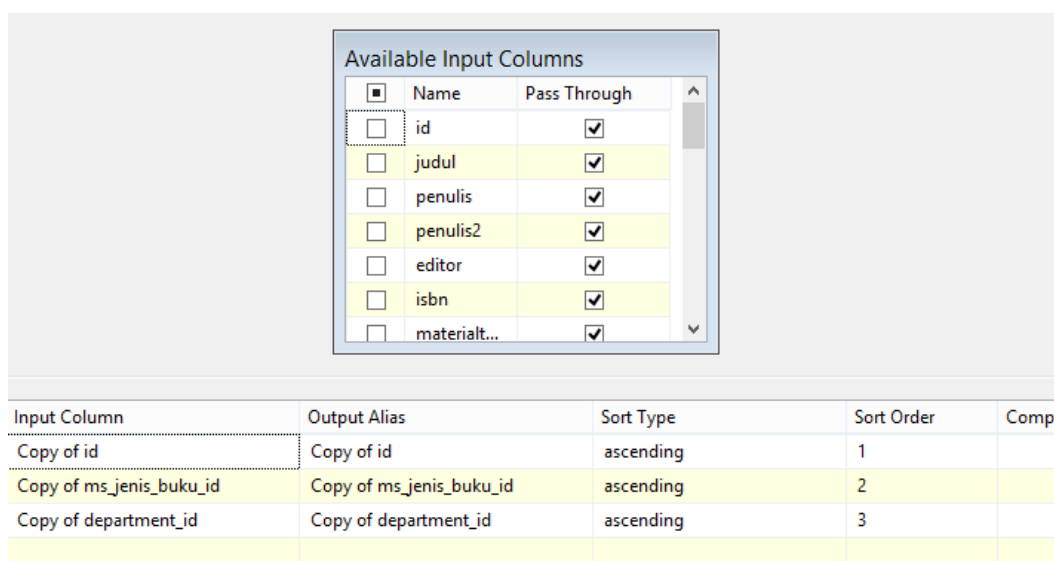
Available Input Columns

| | Name | Pass Through |
|---|---|---|
| ☐ | id | ☑ |
| ☐ | judul | ☑ |
| ☐ | penulis | ☑ |
| ☐ | penulis2 | ☑ |
| ☐ | editor | ☑ |
| ☐ | isbn | ☑ |
| ☐ | materialt... | ☑ |

| Input Column | Output Alias | Sort Type | Sort Order | Comp |
|---|---|---|---|---|
| Copy of id | Copy of id | ascending | 1 | |
| Copy of ms_jenis_buku_id | Copy of ms_jenis_buku_id | ascending | 2 | |
| Copy of department_id | Copy of department_id | ascending | 3 | |
| | | | | |